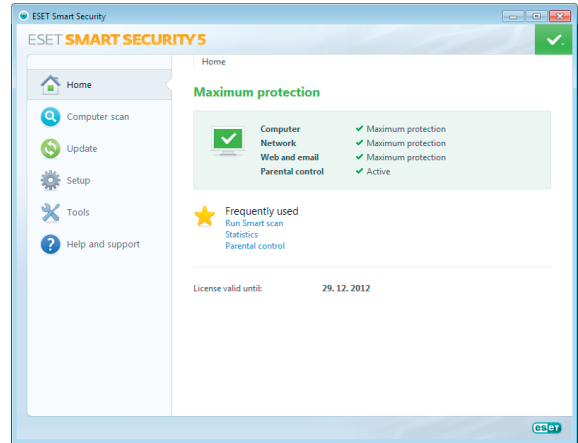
ESET Smart Security

ESET SMART SECURITY 5

Home

Computer scan

Update

Setup

Tools

Help and support

Home

Maximum protection

| Computer | ✔ Maximum protection |
|---|---|
| Network | ✔ Maximum protection |
| Web and email | ✔ Maximum protection |
| Parental control | ✔ Active |

Frequently used
Run Smart scan
Statistics
Parental control

License valid until: 29. 12. 2012

eset